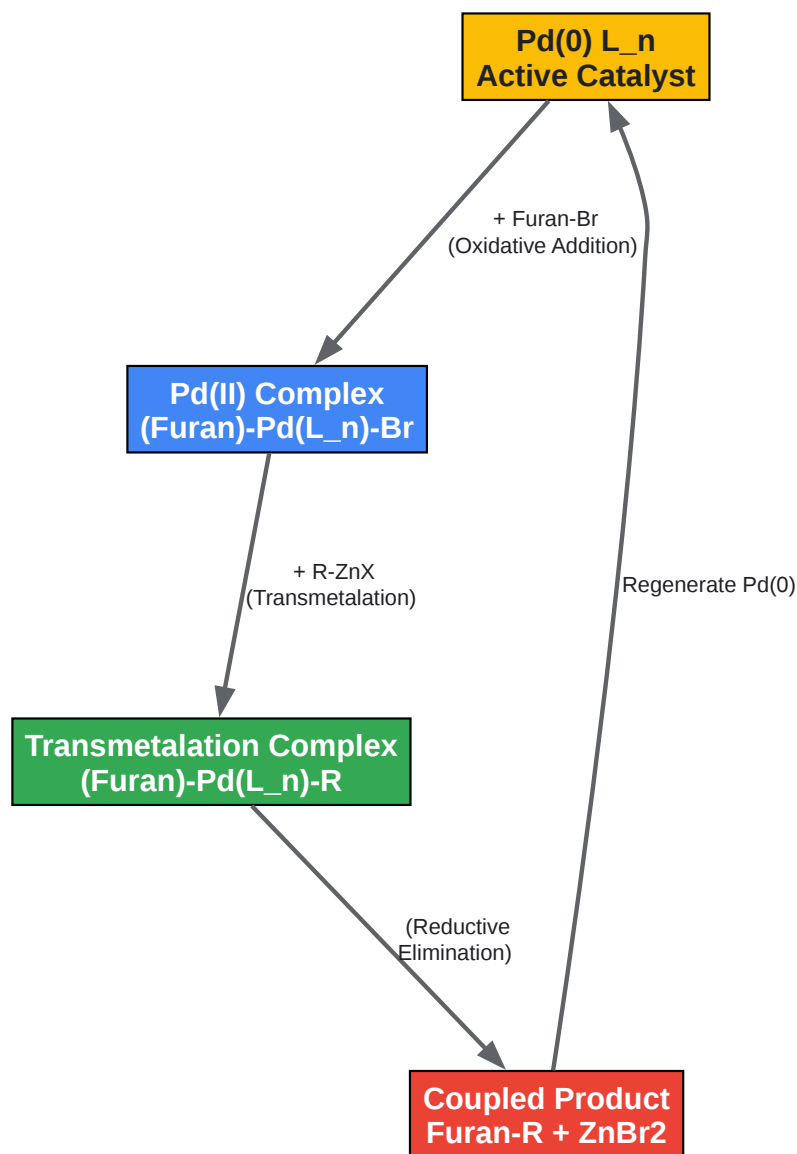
Pd(0) L_n
Active Catalyst

+ Furan-Br
(Oxidative Addition)

Pd(II) Complex
(Furan)-Pd(L_n)-Br

+ R-ZnX
(Transmetalation)

Regenerate Pd(0)

Transmetalation Complex
(Furan)-Pd(L_n)-R

(Reductive
Elimination)

Coupled Product
Furan-R + ZnBr2